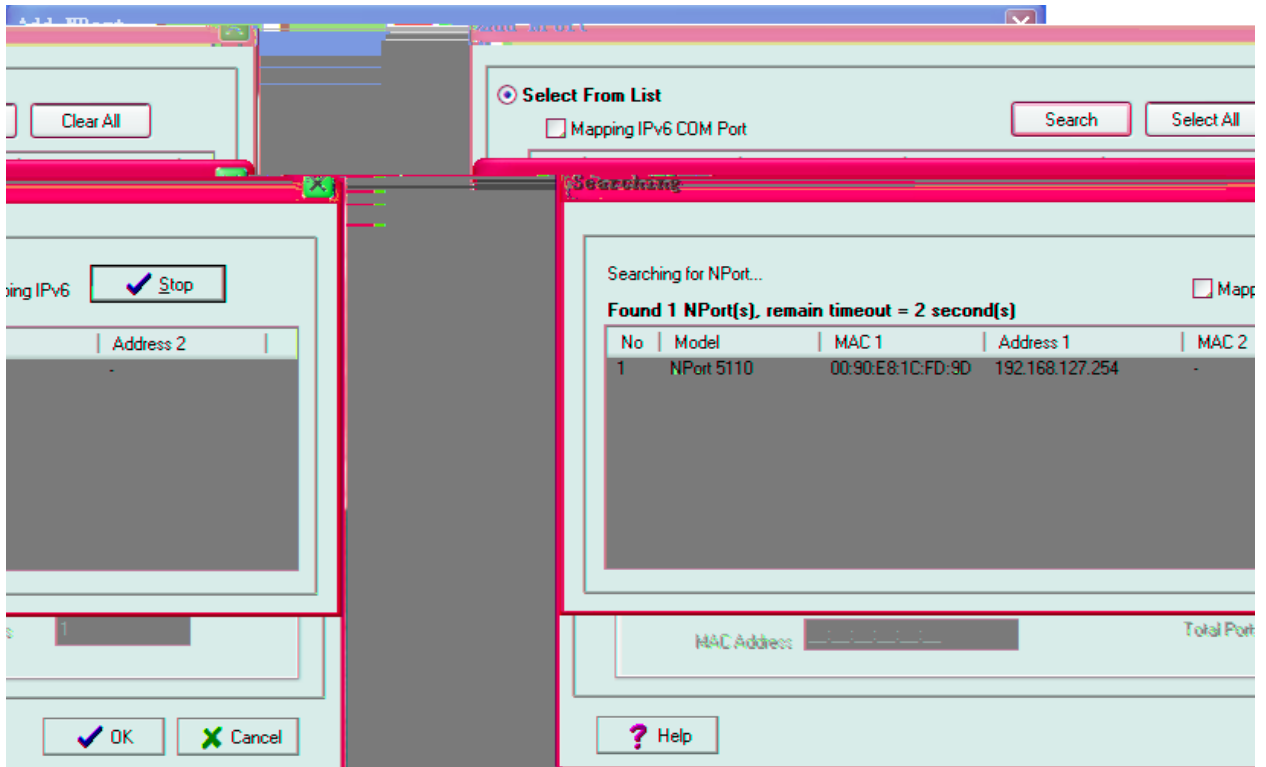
Clear All

Select From List
Mapping IPv6 COM Port
Search
Select All

ping IPv6
Stop
Address 2
-

Searching
Searching for NPort...
Mapp
Found 1 NPort(s), remain timeout = 2 second(s)

| No | Model | MAC 1 | Address 1 | MAC 2 |
|---|---|---|---|---|
| 1 | NPort 5110 | 00:90:E8:1C:FD:9D | 192.168.127.254 | - |

1
MAC Address
Total Port
OK
Cancel
Help